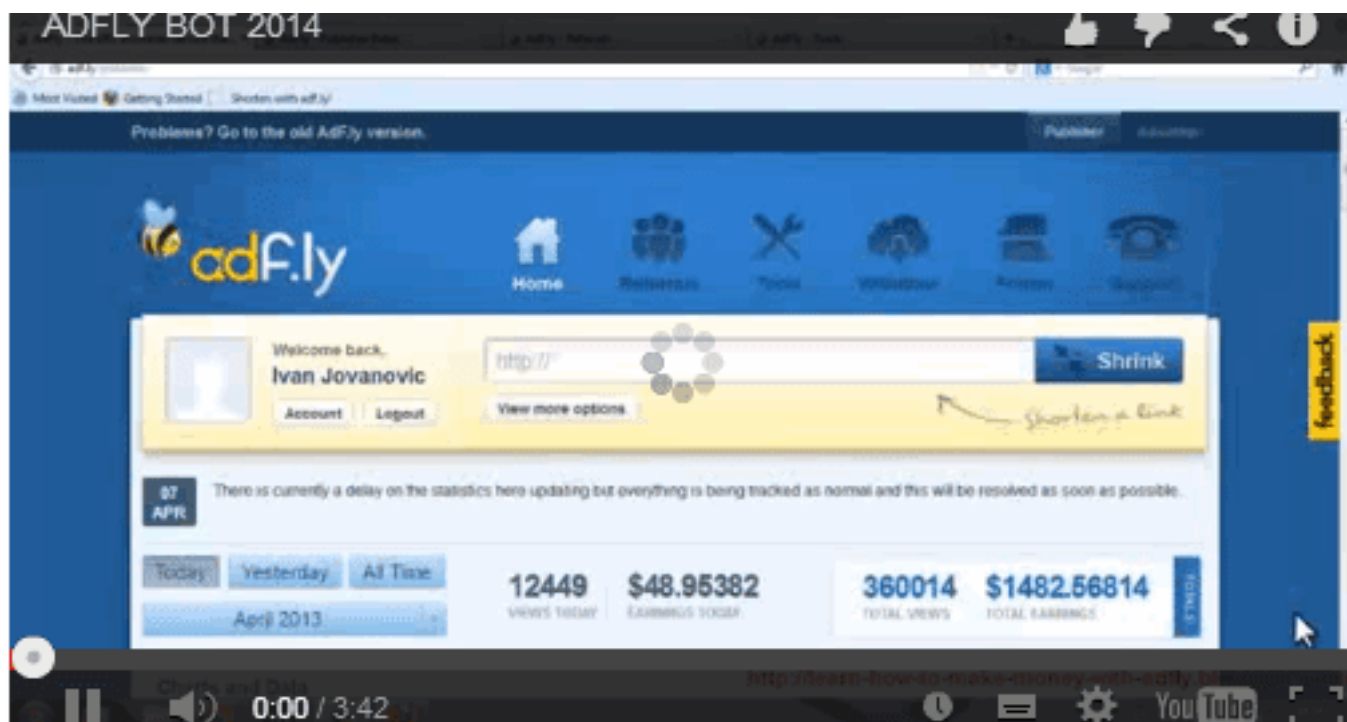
ADFLY BOT 2014

Most Visited Getting Started Shorten with adf.ly/

Problems? Go to the old AdF.ly version.

Publisher Advertiser

adf.ly

Home Referrals Tools Withdraw Forum Support

Welcome back,
Ivan Jovanovic
Account Logout

http://
Shrink
View more options

Shorten a link

feedback

07 APR

There is currently a delay on the statistics here updating but everything is being tracked as normal and this will be resolved as soon as possible.

Today Yesterday All Time
April 2013

12449 VIEWS TODAY
$48.95382 EARNINGS TODAY

360014 TOTAL VIEWS
$1482.56814 TOTAL EARNINGS

TOTALS

Charts and Data

http://learn-how-to-make-money-with-adfly.bl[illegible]

0:00 / 3:42

YouTube